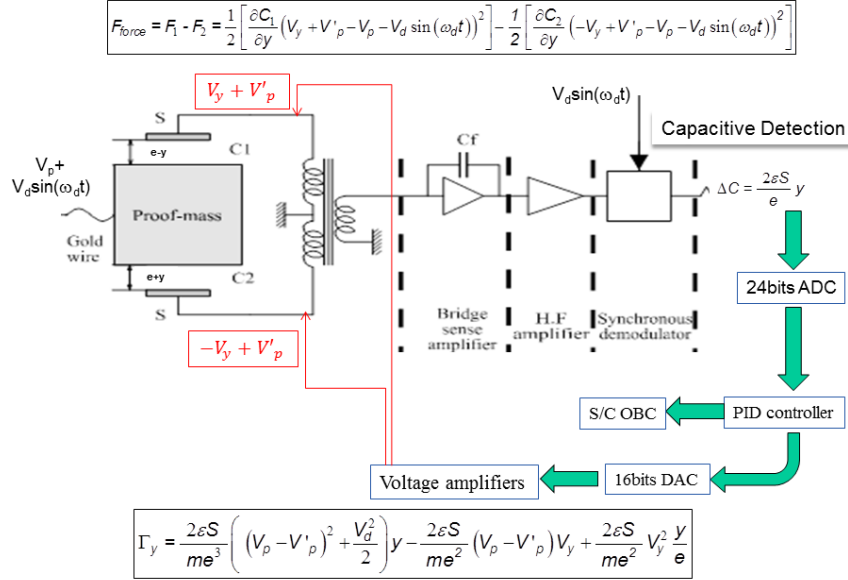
$F_{force} = F_1 - F_2 = \frac{1}{2}\left[\frac{\partial C_1}{\partial y}\left(V_y + V'_p - V_p - V_d \sin(\omega_d t)\right)^2\right] - \frac{1}{2}\left[\frac{\partial C_2}{\partial y}\left(-V_y + V'_p - V_p - V_d \sin(\omega_d t)\right)^2\right]$

$V_y + V'_p$

S

e-y

C1

$V_p$+ $V_d\sin(\omega_d t)$

Proof-mass

Gold wire

e+y

C2

S

$-V_y + V'_p$

Cf

$V_d\sin(\omega_d t)$

Capacitive Detection

$\Delta C = \frac{2\varepsilon S}{e} y$

Bridge sense amplifier

H.F amplifier

Synchronous demodulator

24bits ADC

S/C OBC

PID controller

Voltage amplifiers

16bits DAC

$\Gamma_y = \frac{2\varepsilon S}{me^3}\left(\left(V_p - V'_p\right)^2 + \frac{V_d^2}{2}\right)y - \frac{2\varepsilon S}{me^2}\left(V_p - V'_p\right)V_y + \frac{2\varepsilon S}{me^2}V_y^2\frac{y}{e}$